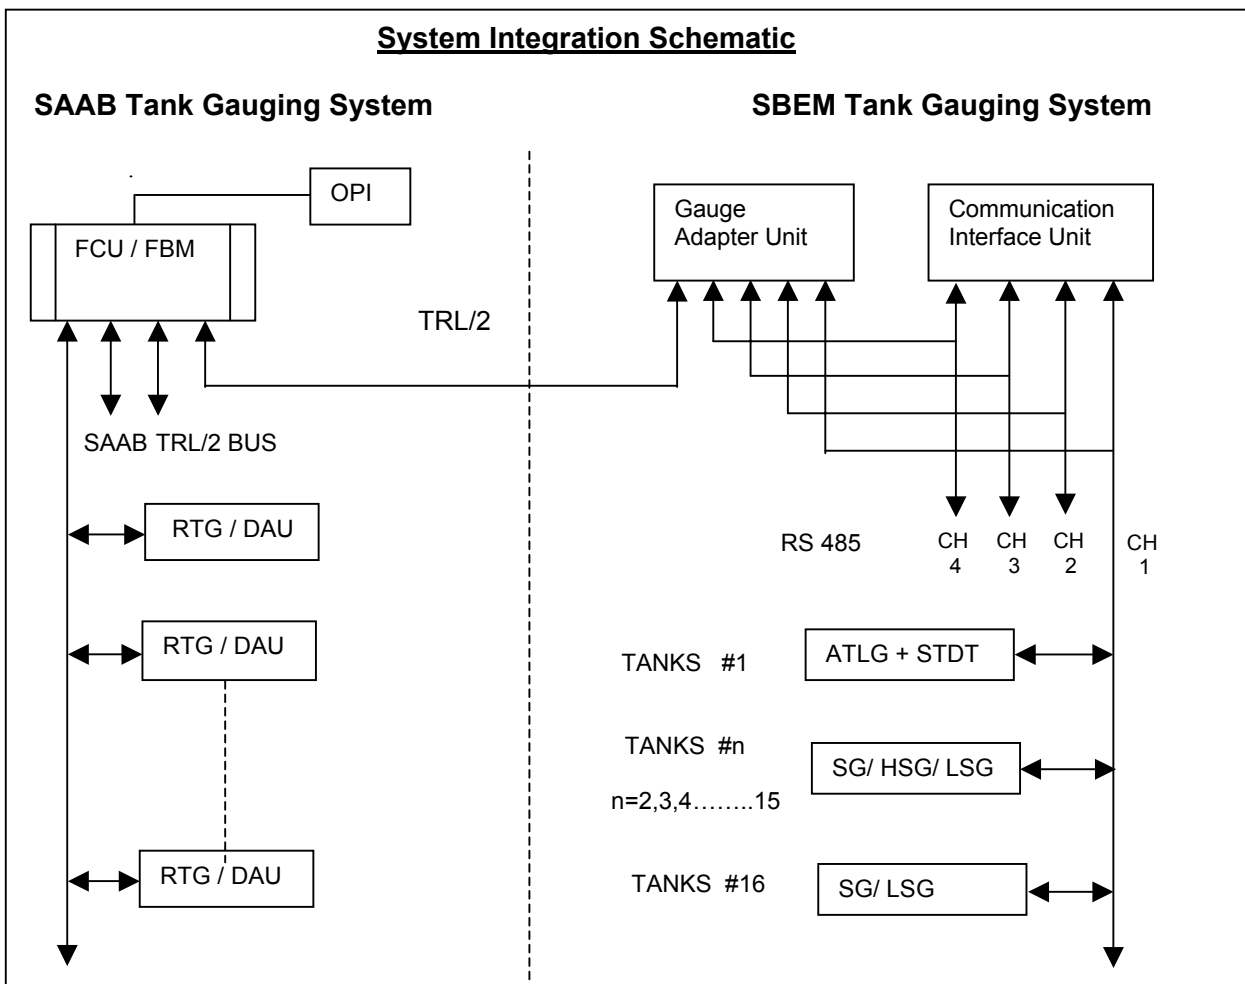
System Integration Schematic

SAAB Tank Gauging System

SBEM Tank Gauging System

OPI

FCU / FBM

Gauge Adapter Unit

Communication Interface Unit

TRL/2

SAAB TRL/2 BUS

RTG / DAU

RTG / DAU

RTG / DAU

RS 485

CH 4

CH 3

CH 2

CH 1

TANKS #1

ATLG + STDT

TANKS #n

n=2,3,4……..15

SG/ HSG/ LSG

TANKS #16

SG/ LSG